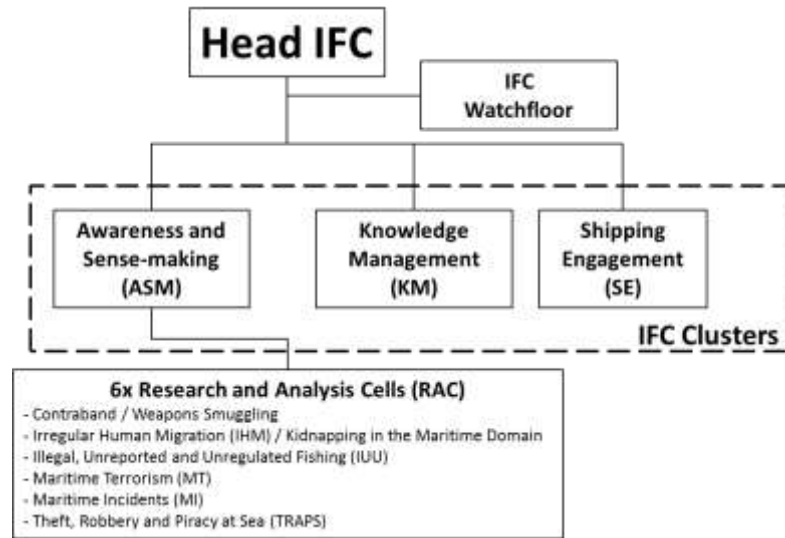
Head IFC

IFC Watchfloor

Awareness and Sense-making (ASM)

Knowledge Management (KM)

Shipping Engagement (SE)

IFC Clusters

6x Research and Analysis Cells (RAC)
- Contraband / Weapons Smuggling
- Irregular Human Migration (IHM) / Kidnapping in the Maritime Domain
- Illegal, Unreported and Unregulated Fishing (IUU)
- Maritime Terrorism (MT)
- Maritime Incidents (MI)
- Theft, Robbery and Piracy at Sea (TRAPS)